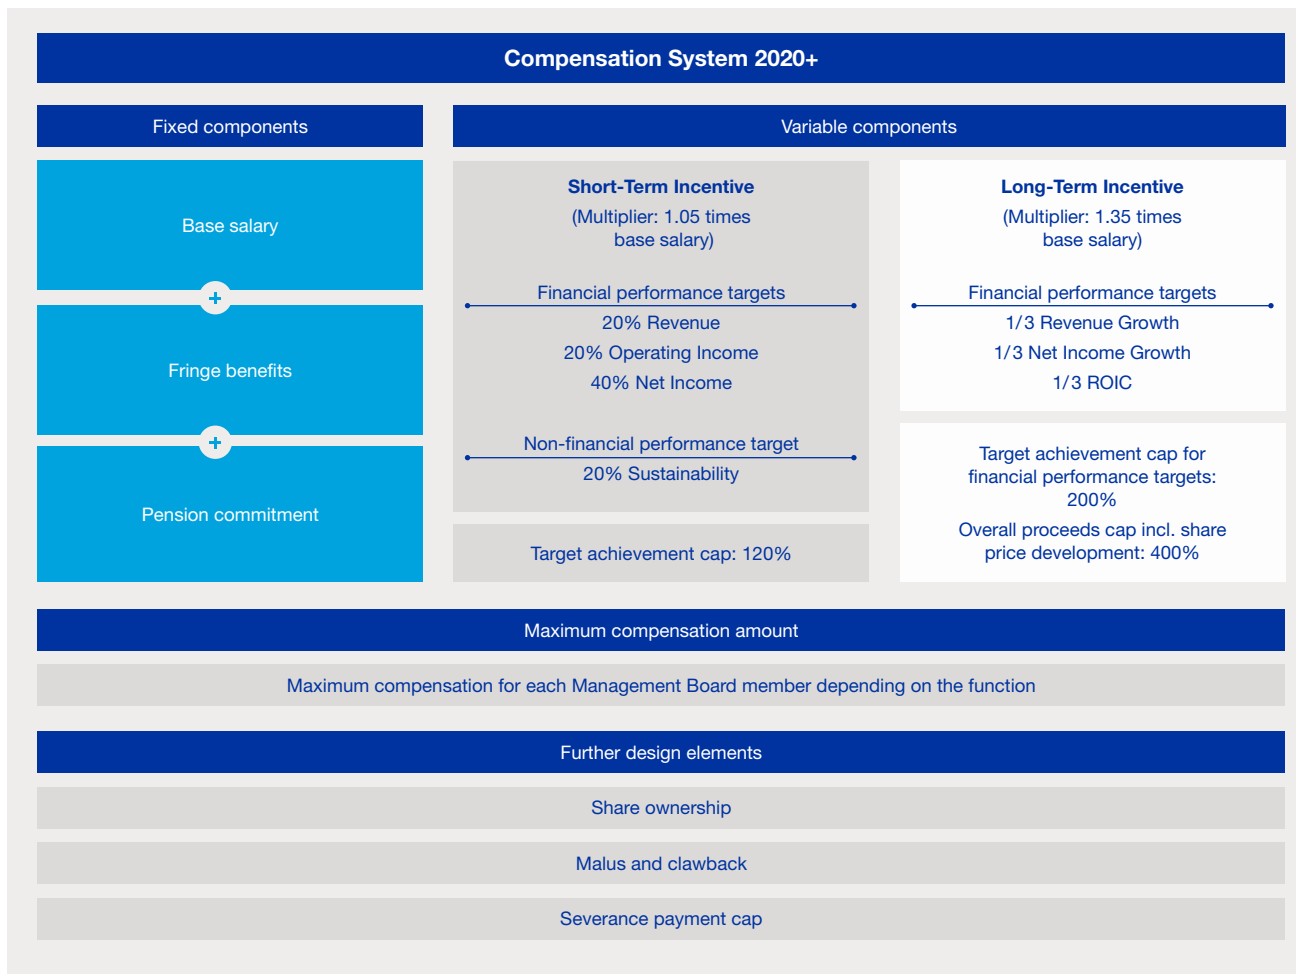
Compensation System 2020+

Fixed components

Base salary

+

Fringe benefits

+

Pension commitment

Variable components

Short-Term Incentive
(Multiplier: 1.05 times base salary)

Financial performance targets
20% Revenue
20% Operating Income
40% Net Income

Non-financial performance target
20% Sustainability

Target achievement cap: 120%

Long-Term Incentive
(Multiplier: 1.35 times base salary)

Financial performance targets
1/3 Revenue Growth
1/3 Net Income Growth
1/3 ROIC

Target achievement cap for financial performance targets: 200%
Overall proceeds cap incl. share price development: 400%

Maximum compensation amount

Maximum compensation for each Management Board member depending on the function

Further design elements

Share ownership

Malus and clawback

Severance payment cap